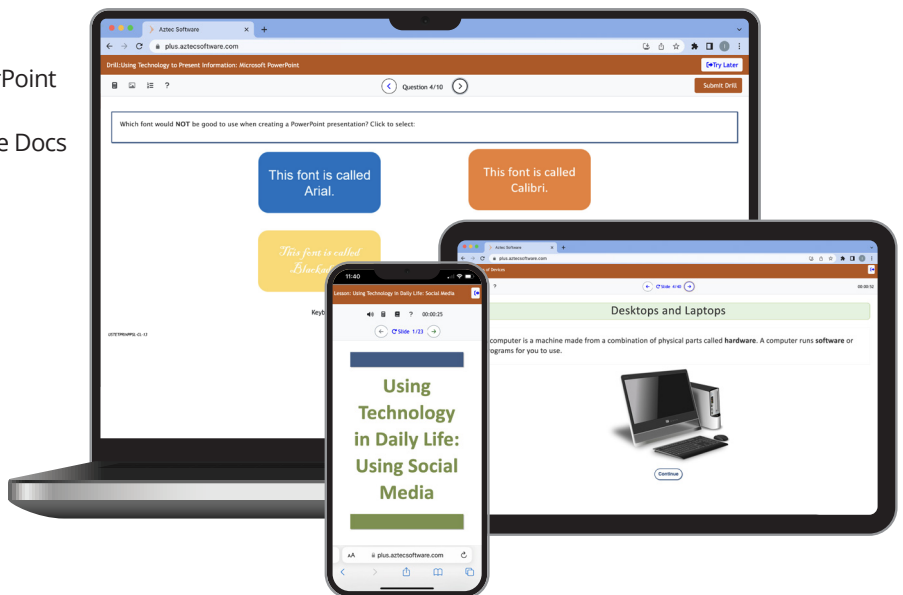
Point

e Docs

Aztec Software

plus.aztecsoftware.com

Drill: Using Technology to Present Information: Microsoft PowerPoint

Try Later

?

Question 4/10

Submit Drill

Which font would **NOT** be good to use when creating a PowerPoint presentation? Click to select:

This font is called Arial.

This font is called Calibri.

This font is called Blackad

Keyb

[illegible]

Aztec Software

plus.aztecsoftware.com

of Devices

?

Slide 4/40

00:00:52

Desktops and Laptops

computer is a machine made from a combination of physical parts called **hardware**. A computer runs **software** or ograms for you to use.

Continue

11:40

Lesson: Using Technology in Daily Life: Social Media

? 00:00:25

Slide 1/23

Using Technology in Daily Life: Using Social Media

AA plus.aztecsoftware.com